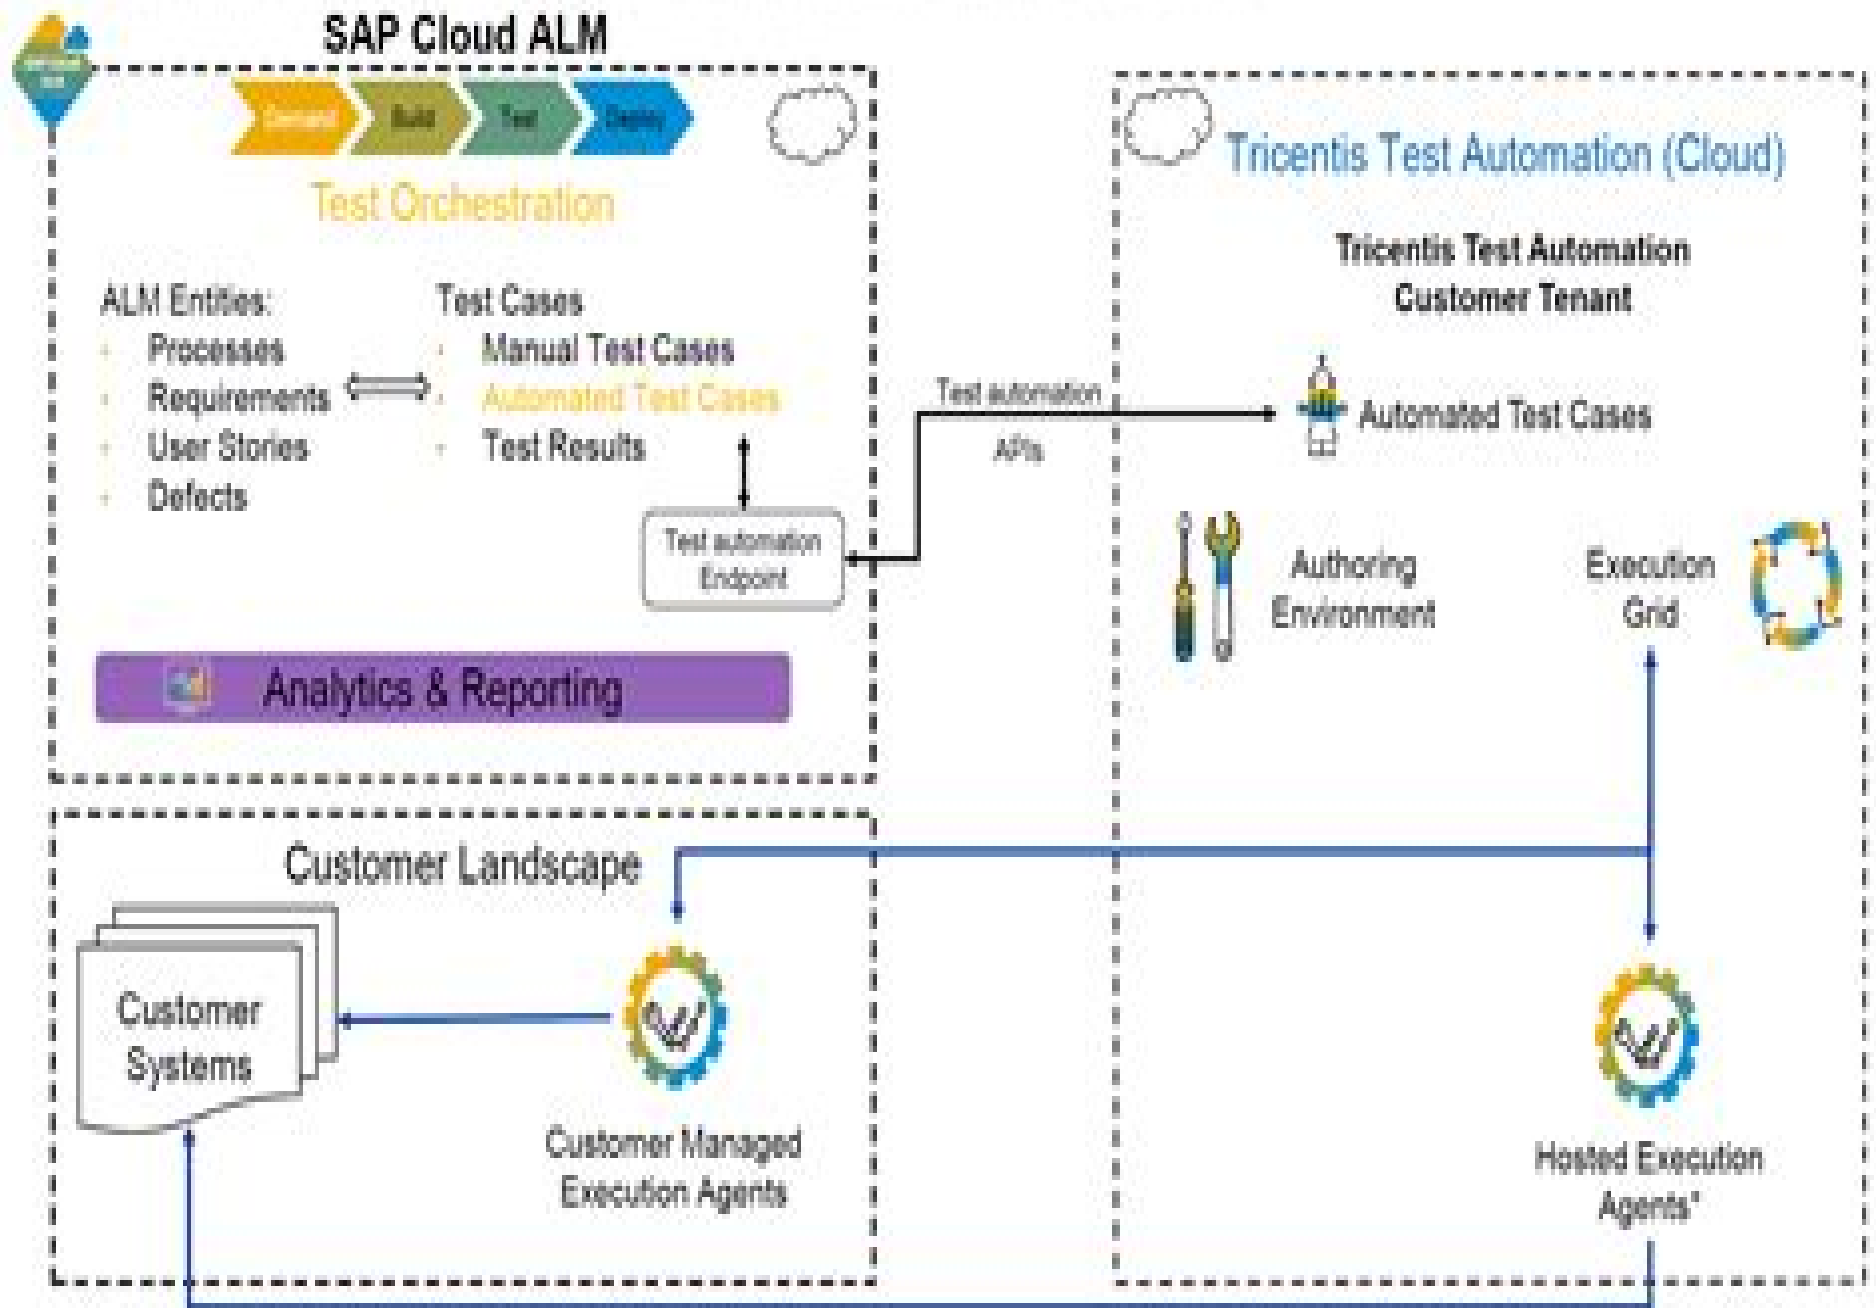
SAP Cloud ALM

Demand
Build
Test
Deploy

Test Orchestration

ALM Entities:
- Processes
- Requirements
- User Stories
- Defects

Test Cases
- Manual Test Cases
- Automated Test Cases
- Test Results

Test automation Endpoint

Analytics & Reporting

Test automation APIs

Tricentis Test Automation (Cloud)

Tricentis Test Automation Customer Tenant

Automated Test Cases

Authoring Environment

Execution Grid

Customer Landscape

Customer Systems

Customer Managed Execution Agents

Hosted Execution Agents*